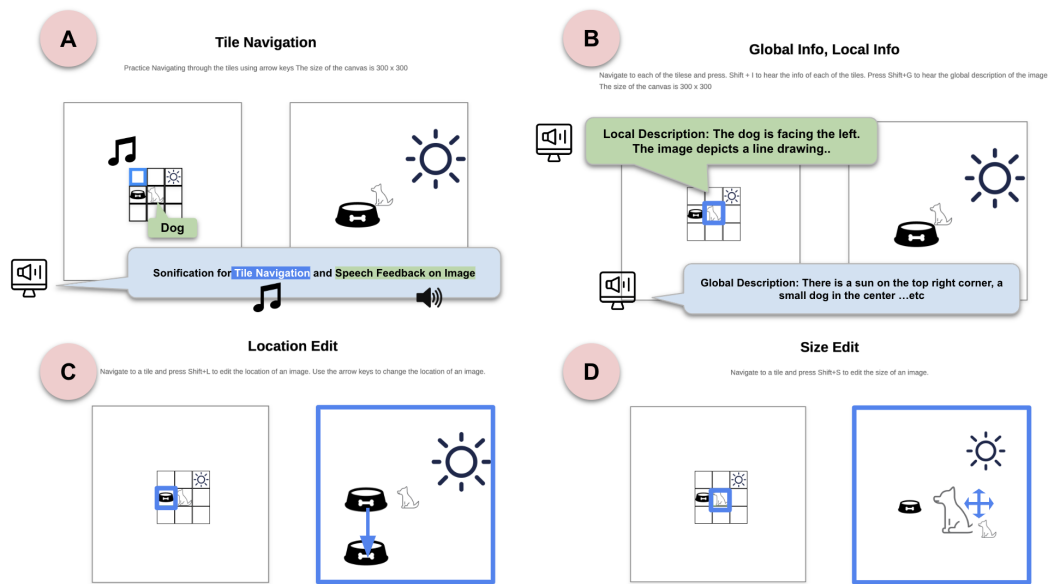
A

Tile Navigation

Practice Navigating through the tiles using arrow keys The size of the canvas is 300 x 300

Dog

Sonification for Tile Navigation and Speech Feedback on Image

B

Global Info, Local Info

Navigate to each of the tilese and press. Shift + I to hear the info of each of the tiles. Press Shift+G to hear the global description of the image The size of the canvas is 300 x 300

Local Description: The dog is facing the left. The image depicts a line drawing..

Global Description: There is a sun on the top right corner, a small dog in the center ...etc

C

Location Edit

Navigate to a tile and press Shift+L to edit the location of an image. Use the arrow keys to change the location of an image.

D

Size Edit

Navigate to a tile and press Shift+S to edit the size of an image.